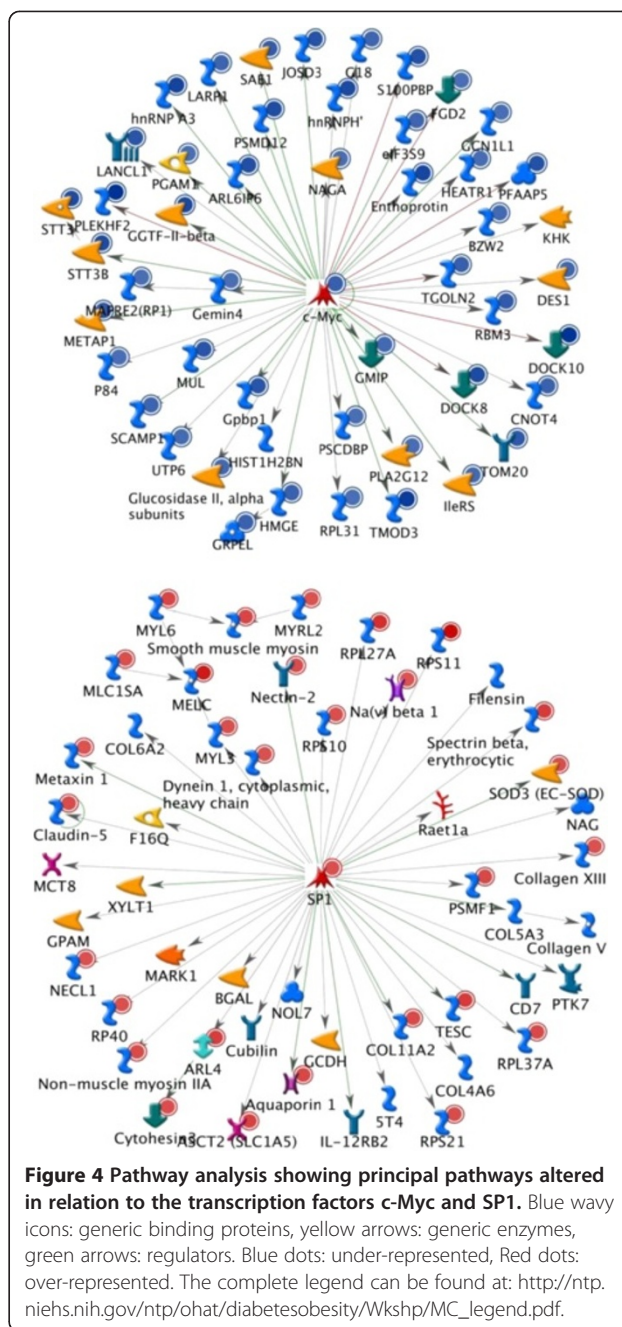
SAB1 JOSD3 CI18 S100PBP
hnRNP A3 LARP1 PSMD12 hnRNPH' FGD2 GCN1L1
LANCL1 PGAM1 ARL6IP6 NAGA eIF3S9 HEATR1 PFAAP5
Enthoprotin
STT3 PLEKHF2 GGTF-II-beta BZW2 KHK
STT3B Gemin4 c-Myc TGOLN2 DES1
MAPRE2(RP1) RBM3
METAP1 GMIP DOCK10
P84 MUL DOCK8 CNOT4
SCAMP1 Gpbp1 PSCDBP
UTP6 HIST1H2BN PLA2G12 TOM20
Glucosidase II, alpha subunits IleRS
HMGE RPL31 TMOD3
GRPEL

MYL6 MYRL2
Smooth muscle myosin RPL27A RPS11
MLC1SA MELC Nectin-2 Na(v) beta 1 Filensin
COL6A2 MYL3 RPS10 Spectrin beta, erythrocytic
Metaxin 1 Dynein 1, cytoplasmic, heavy chain SOD3 (EC-SOD)
Claudin-5 F16Q Raet1a NAG
MCT8 SP1 Collagen XIII
XYLT1 PSMF1 COL5A3 Collagen V
GPAM MARK1
NECL1 BGAL NOL7 CD7 PTK7
RP40 Cubilin TESC RPL37A
ARL4 GCDH COL11A2
Non-muscle myosin IIA Aquaporin 1 5T4 COL4A6
Cytohesin3 ASCT2 (SLC1A5) IL-12RB2 RPS21

**Figure 4 Pathway analysis showing principal pathways altered in relation to the transcription factors c-Myc and SP1.** Blue wavy icons: generic binding proteins, yellow arrows: generic enzymes, green arrows: regulators. Blue dots: under-represented, Red dots: over-represented. The complete legend can be found at: http://ntp.niehs.nih.gov/ntp/ohat/diabetesobesity/Wkshp/MC_legend.pdf.